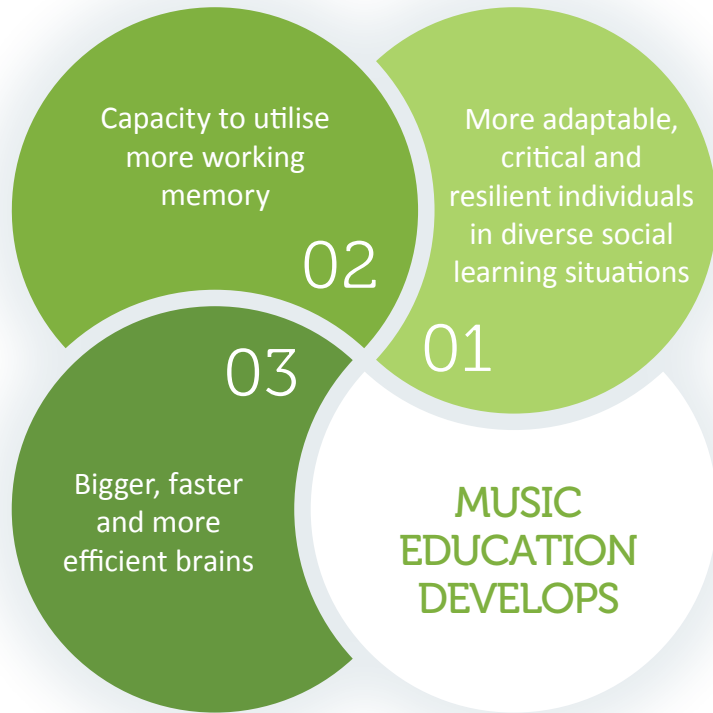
Capacity to utilise more working memory

02

More adaptable, critical and resilient individuals in diverse social learning situations

01

03

Bigger, faster and more efficient brains

MUSIC EDUCATION DEVELOPS